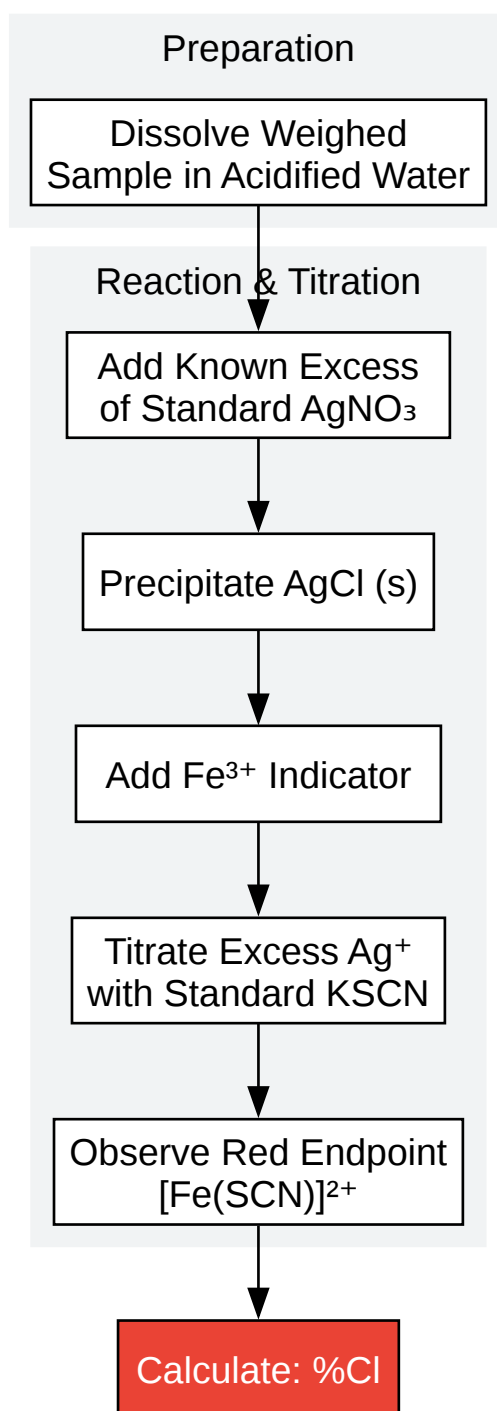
Preparation

Dissolve Weighed Sample in Acidified Water

Reaction & Titration

Add Known Excess of Standard $AgNO_3$

Precipitate AgCl (s)

Add $Fe^{3+}$ Indicator

Titrate Excess $Ag^+$ with Standard KSCN

Observe Red Endpoint $[Fe(SCN)]^{2+}$

Calculate: %Cl